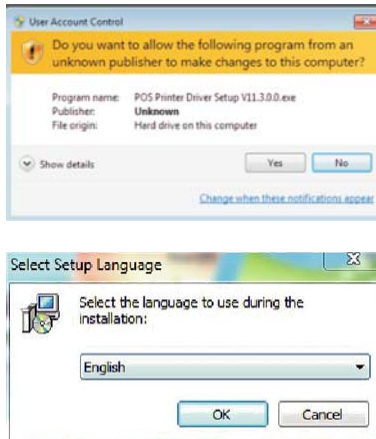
User Account Control

Do you want to allow the following program from an unknown publisher to make changes to this computer?

Program name: POS Printer Driver Setup V11.3.0.0.exe
Publisher: Unknown
File origin: Hard drive on this computer

Show details

Yes No

Change when these notifications appear

Select Setup Language

Select the language to use during the installation:

English

OK Cancel